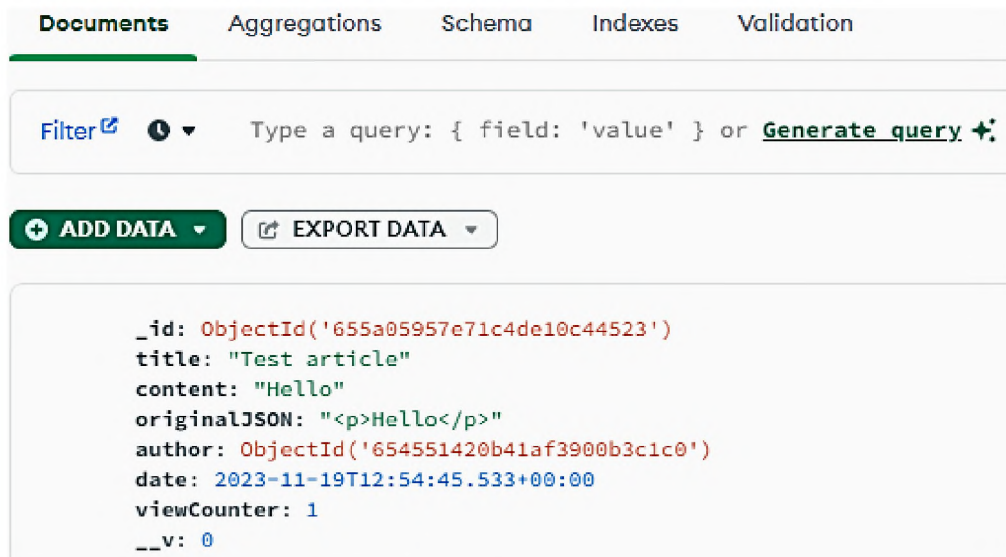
Documents Aggregations Schema Indexes Validation

Filter Type a query: { field: 'value' } or Generate query

ADD DATA EXPORT DATA

_id: ObjectId('655a05957e71c4de10c44523')
title: "Test article"
content: "Hello"
originalJSON: "<p>Hello</p>"
author: ObjectId('654551420b41af3900b3c1c0')
date: 2023-11-19T12:54:45.533+00:00
viewCounter: 1
__v: 0